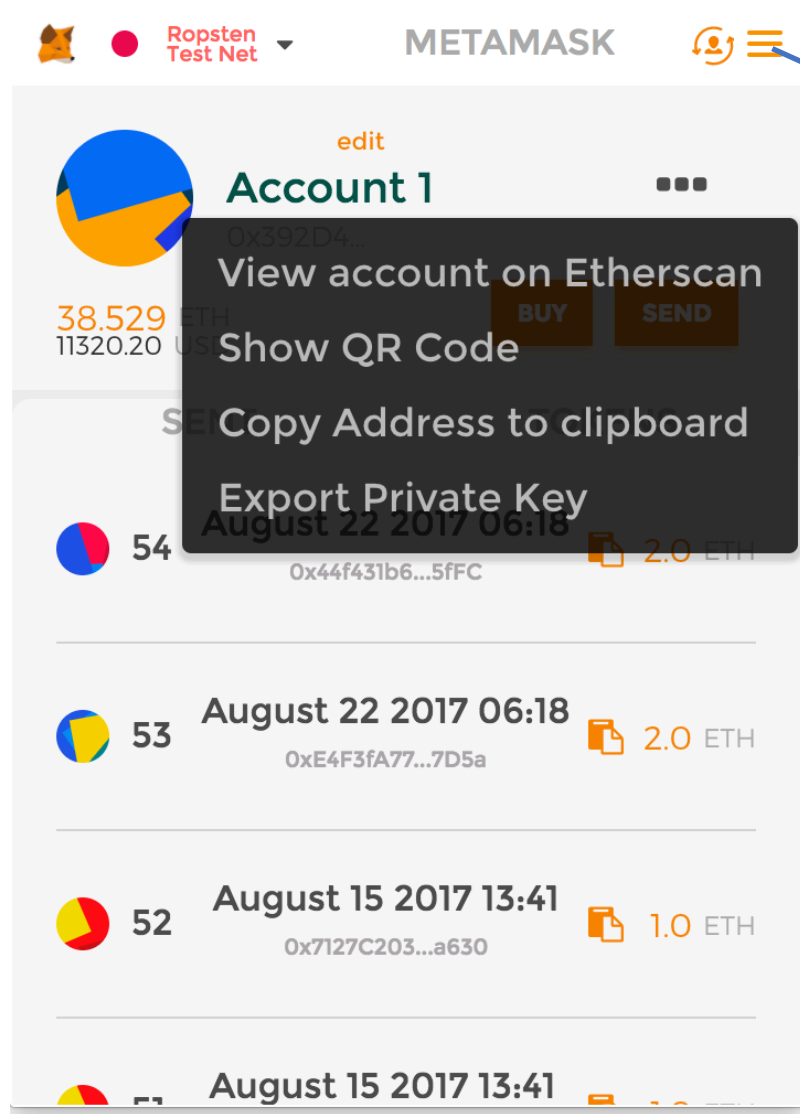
Ropsten Test Net

METAMASK

edit

Account 1

0x392D4...

38.529 ETH
11320.20 US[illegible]

BUY SEND

View account on Etherscan
Show QR Code
Copy Address to clipboard
Export Private Key

SE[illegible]

54 August 22 2017 06:18
0x44f431b6...5fFC
2.0 ETH

53 August 22 2017 06:18
0xE4F3fA77...7D5a
2.0 ETH

52 August 15 2017 13:41
0x7127C203...a630
1.0 ETH

51 August 15 2017 13:41